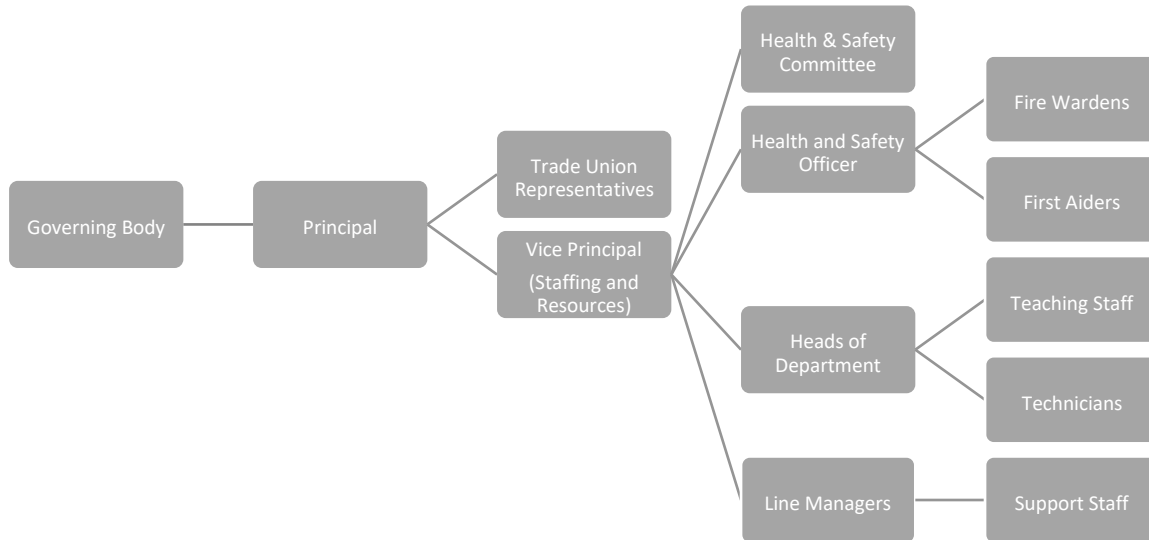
Governing Body

Principal

Trade Union Representatives

Vice Principal (Staffing and Resources)

Health & Safety Committee

Health and Safety Officer

Heads of Department

Line Managers

Fire Wardens

First Aiders

Teaching Staff

Technicians

Support Staff